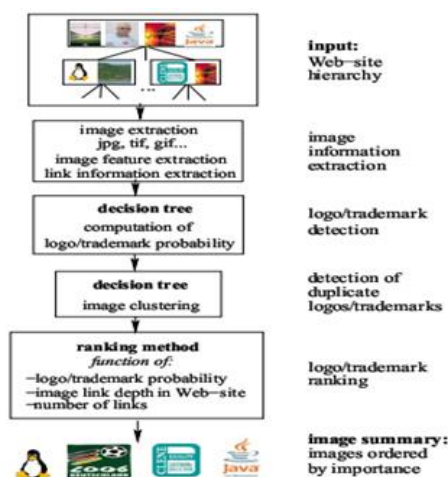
Java

input:
Web-site hierarchy

...

image extraction
jpg, tif, gif...
image feature extraction
link information extraction

image information extraction

decision tree
computation of logo/trademark probability

logo/trademark detection

decision tree
image clustering

detection of duplicate logos/trademarks

ranking method
function of:
-logo/trademark probability
-image link depth in Web-site
-number of links

logo/trademark ranking

2006

java

image summary:
images ordered by importance